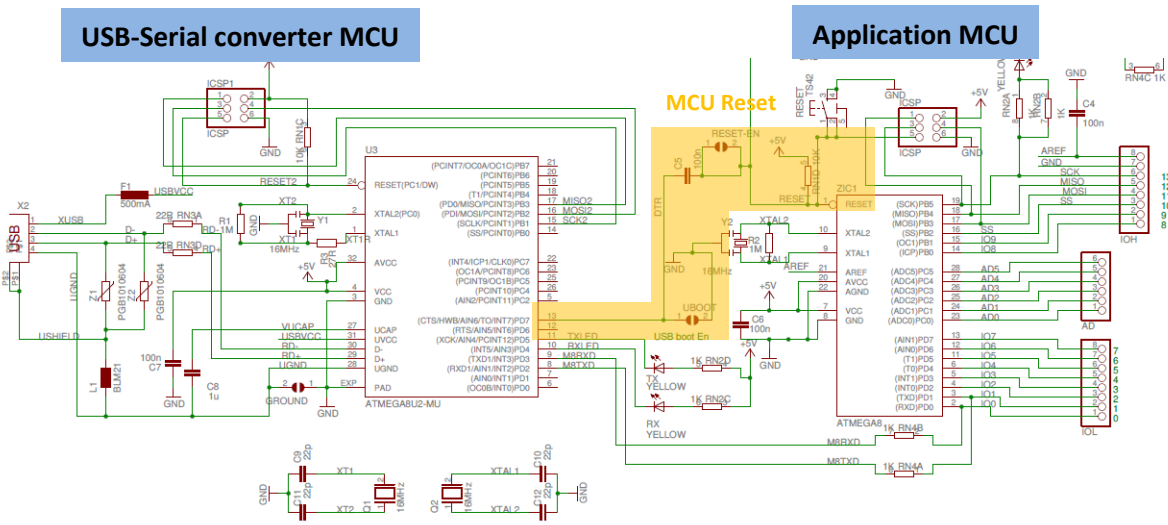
USB-Serial converter MCU

Application MCU

MCU Reset

ICSP1
ICSP
GND
10K RN1C
RESET2
U3
24 RESET(PC1/DW)
(PCINT7/OC0A/OC1C)PB7 21
(PCINT6)PB6 20
(PCINT5)PB5 19
(T1/PCINT4)PB4 18
(PD0/MISO/PCINT3)PB3 17 MISO2
(PDI/MOSI/PCINT2)PB2 16 MOSI2
(SCLK/PCINT1)PB1 15 SCK2
(SS/PCINT0)PB0 14
XTAL2(PC0) 2
XTAL1 33
AVCC 32
VCC 4
GND 3
(INT4/ICP1/CLK0)PC7 22
(OC1A/PCINT8)PC6 23
(PCINT9/OC1B)PC5 25
(PCINT10)PC4 26
(AIN2/PCINT11)PC2 5
UCAP 27
UVCC 31
D- 30
D+ 29
UGND 28
PAD EXP
(CTS/HWB/AIN6/TO/INT7)PD7 13
(RTS/AIN5/INT6)PD6 12
(XCK/AIN4/PCINT12)PD5 11
(INT5/AIN3)PD4 10
(TXD1/INT3)PD3 9
(RXD1/AIN1/INT2)PD2 8
(AIN0/INT1)PD1 7
(OC0B/INT0)PD0 6
ATMEGA8U2-MU
X2
USB
P$1 P$2
XUSB
F1 500mA USBVCC
22R RN3A
22R RN3D
D- D+
RD-
RD+
R1 1M
XT2 Y1 XT1 16MHz XT1R
+5V
Z1 Z2 PGB1010604 PGB1010604
UGND
USHIELD
L1 BLM21
100n C7 C8 1u
GROUND
VUCAP USBVCC RD- RD+ UGND
GND
TXLED RXLED M8RXD M8TXD
TX YELLOW RX YELLOW
1K RN2D 1K RN2C
+5V GND
RESET-EN
C5 100n
DTR
+5V
RN1D 10K
RESET
ZIC1
RESET
Y2 R2 1M 16MHz
XTAL2 XTAL1
GND
UBOOT USB boot En
C6 100n
+5V
AREF AVCC AGND VCC GND
10 XTAL2
9 XTAL1
21 AREF
20 AVCC
22 AGND
7 VCC
8 GND
(SCK)PB5 19
(MISO)PB4 18
(MOSI)PB3 17
(SS)PB2 16
(OC1)PB1 15
(ICP)PB0 14
(ADC5)PC5 28
(ADC4)PC4 27
(ADC3)PC3 26
(ADC2)PC2 25
(ADC1)PC1 24
(ADC0)PC0 23
(AIN1)PD7 13
(AIN0)PD6 12
(T1)PD5 11
(T0)PD4 6
(INT1)PD3 5
(INT0)PD2 4
(TXD)PD1 3
(RXD)PD0 2
ATMEGA8
SS IO9 IO8
AD5 AD4 AD3 AD2 AD1 AD0
IO7 IO6 IO5 IO4 IO3 IO2 IO1 IO0
RESET TS42
GND
YELLOW
L
RN2A 1K RN2B 1K
+5V
ICSP
GND
C4 100n
RN4C 1K
AREF GND SCK MISO MOSI SS
IOH
AD
IOL
1K RN4B M8RXD
1K RN4A M8TXD
C9 22p XT1 C11 22p XT2 Q1 16MHz GND
Q2 16MHz XTAL1 XTAL2 C10 22p C12 22p GND